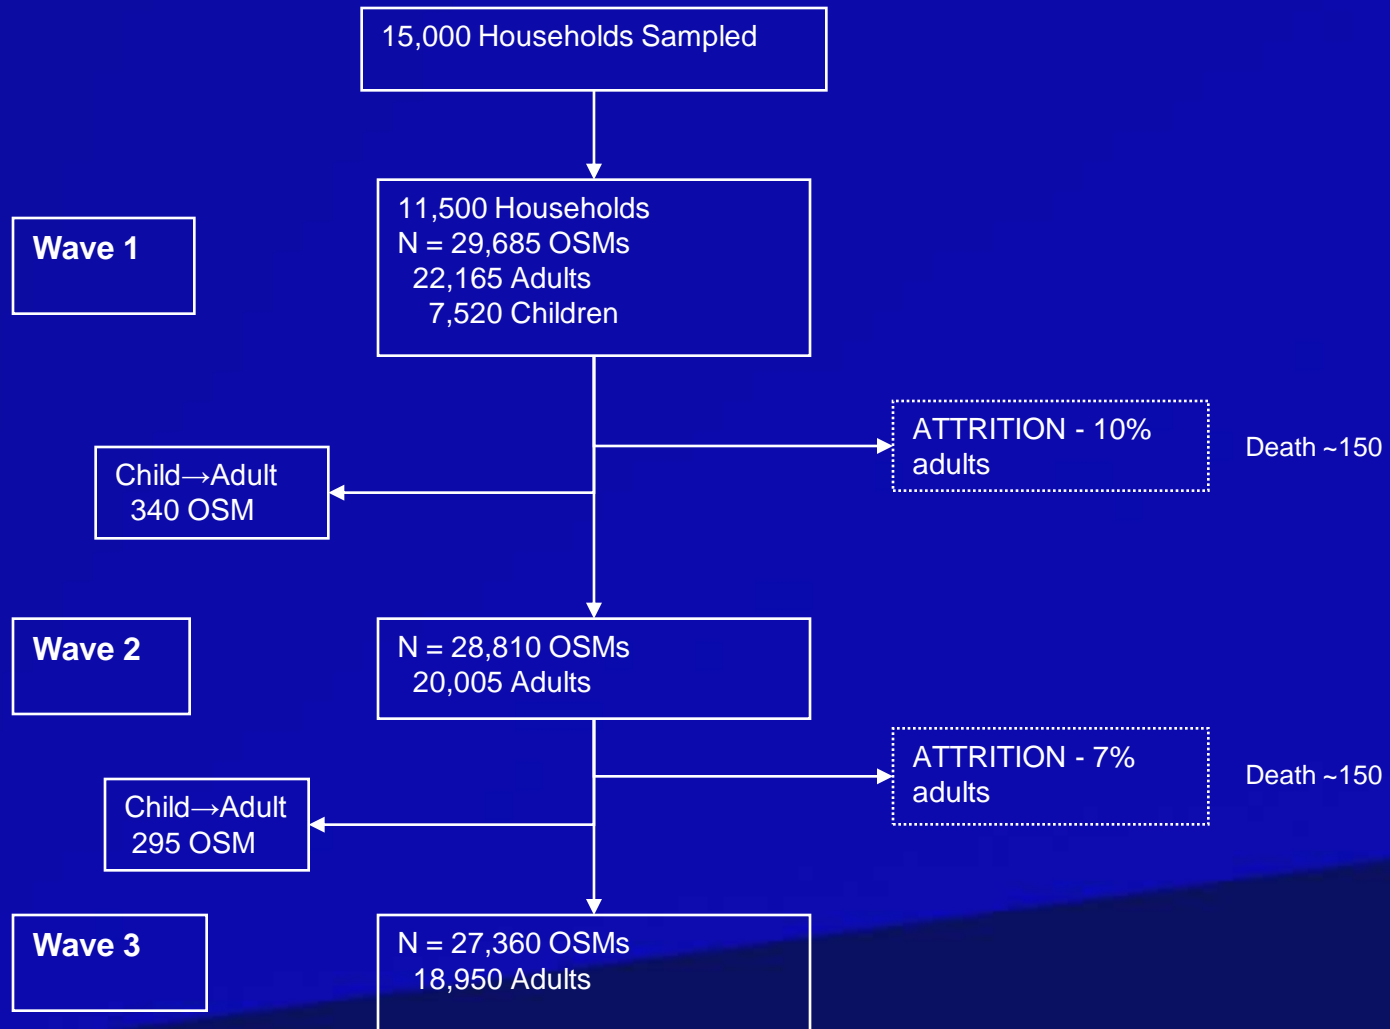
15,000 Households Sampled

Wave 1

11,500 Households
N = 29,685 OSMs
22,165 Adults
7,520 Children

ATTRITION - 10% adults

Death ~150

Child→Adult
340 OSM

Wave 2

N = 28,810 OSMs
20,005 Adults

ATTRITION - 7% adults

Death ~150

Child→Adult
295 OSM

Wave 3

N = 27,360 OSMs
18,950 Adults